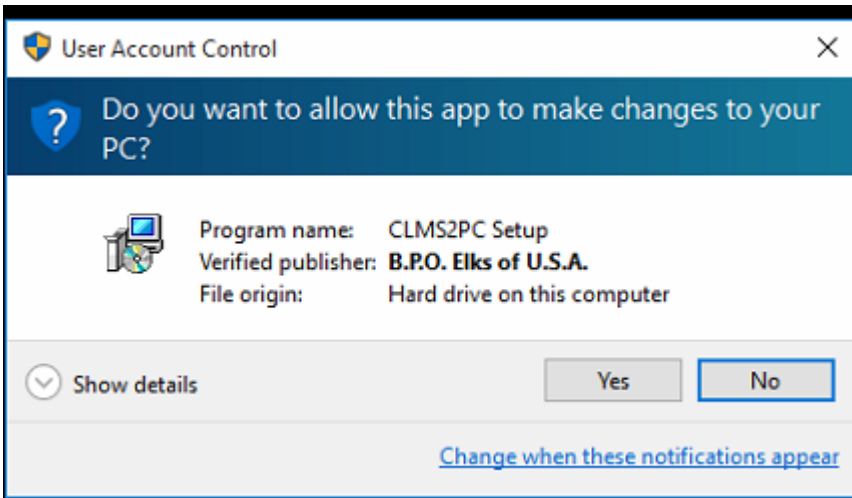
User Account Control

Do you want to allow this app to make changes to your PC?

| | |
|---|---|
| Program name: | CLMS2PC Setup |
| Verified publisher: | **B.P.O. Elks of U.S.A.** |
| File origin: | Hard drive on this computer |

Show details

Yes

No

Change when these notifications appear